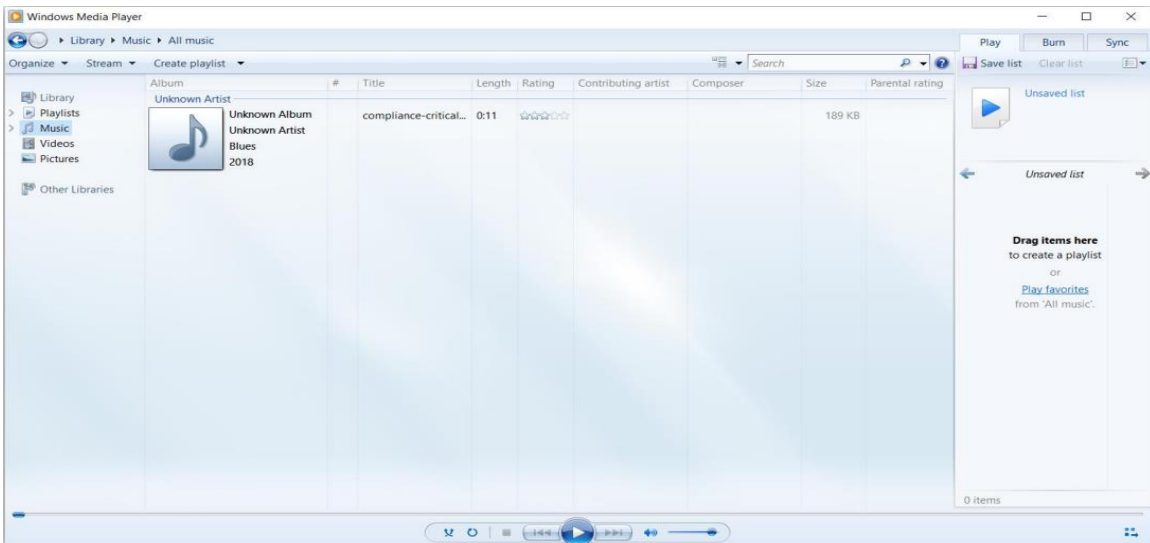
Windows Media Player

▸ Library ▸ Music ▸ All music

Play Burn Sync

Organize ▾ Stream ▾ Create playlist ▾

Search

Save list Clear list

Library
Playlists
Music
Videos
Pictures

Other Libraries

| Album | # | Title | Length | Rating | Contributing artist | Composer | Size | Parental rating |
|---|---|---|---|---|---|---|---|---|
| Unknown Artist | | | | | | | | |
| Unknown Album Unknown Artist Blues 2018 | | compliance-critical... | 0:11 | | | | 189 KB | |

Unsaved list

Unsaved list

Drag items here
to create a playlist
or
Play favorites
from 'All music'.

0 items